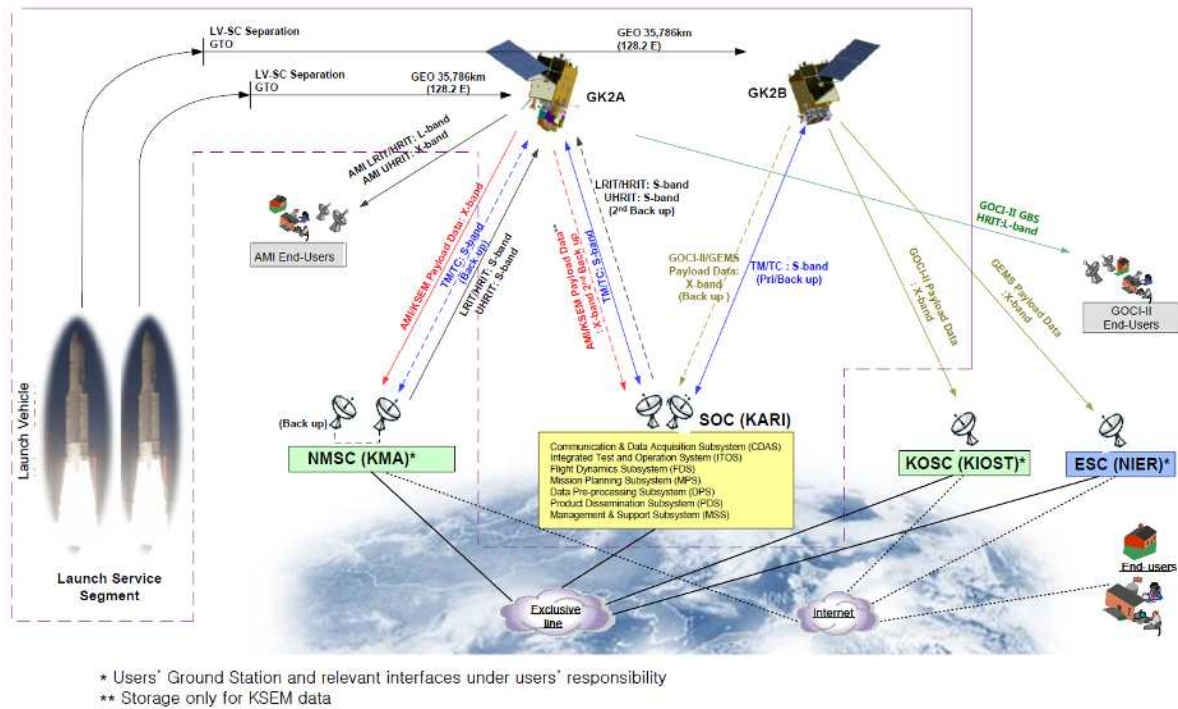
LV-SC Separation
GTO

GEO 35,786km
(128.2 E)

LV-SC Separation
GTO

GEO 35,786km
(128.2 E)

GK2A

GK2B

AMI LRIT/HRIT: L-band
AMI UHRIT: X-band

AMI End-Users

AMI/KSEM Payload Data: X-band

TM/TC: S-band (Back up)

LRIT/HRIT: S-band
UHRIT: S-band

AMI/KSEM Payload Data**: X-band 2nd Back up

TM/TC: S-band

LRIT/HRIT: S-band
UHRIT: S-band
(2nd Back up)

GOCI-II/GEMS Payload Data: X-band (Back up)

TM/TC : S-band (Pri/Back up)

GOCI-II GBS HRIT:L-band

GOCI-II Payload Data : X-band

GEMS Payload Data :X-band

GOCI-II End-Users

Launch Vehicle

(Back up)

NMSC (KMA)*

SOC (KARI)

Communication & Data Acquisition Subsystem (CDAS)
Integrated Test and Operation System (ITOS)
Flight Dynamics Subsystem (FDS)
Mission Planning Subsystem (MPS)
Data Pre-processing Subsystem (DPS)
Product Dissemination Subsystem (PDS)
Management & Support Subsystem (MSS)

KOSC (KIOST)*

ESC (NIER)*

Launch Service Segment

Exclusive line

Internet

End-users

* Users' Ground Station and relevant interfaces under users' responsibility
** Storage only for KSEM data